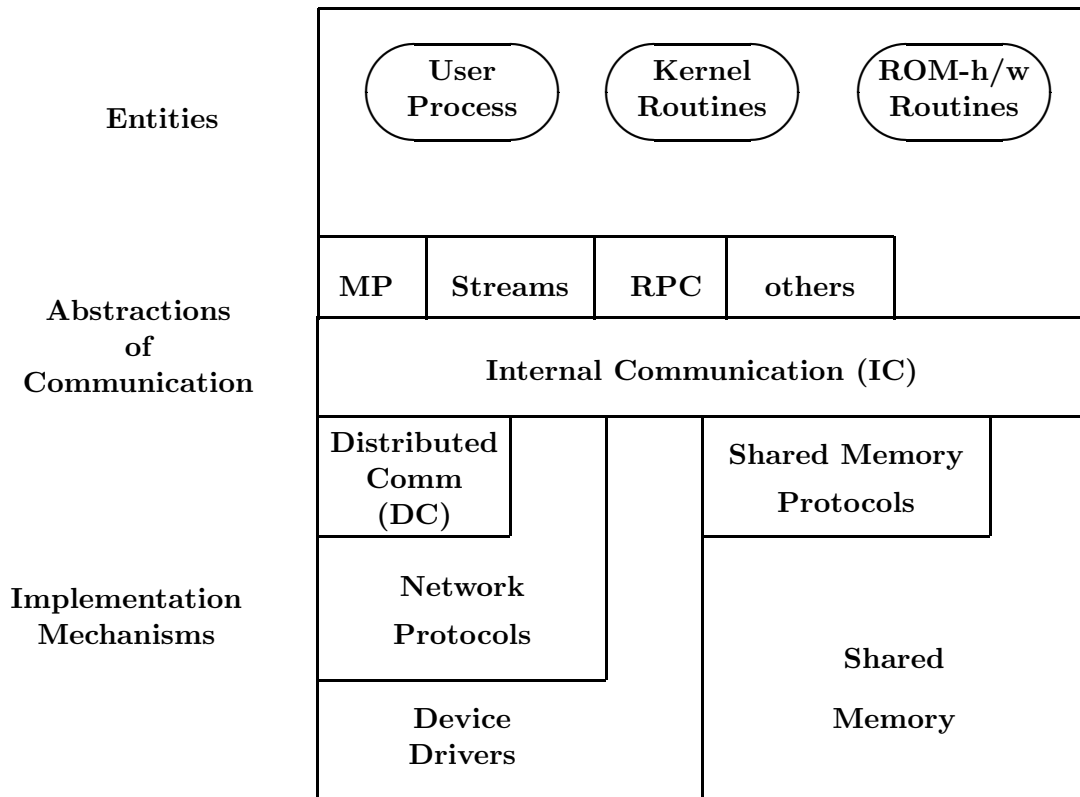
Entities

User Process

Kernel Routines

ROM-h/w Routines

Abstractions of Communication

MP

Streams

RPC

others

Internal Communication (IC)

Implementation Mechanisms

Distributed Comm (DC)

Shared Memory Protocols

Network Protocols

Shared Memory

Device Drivers